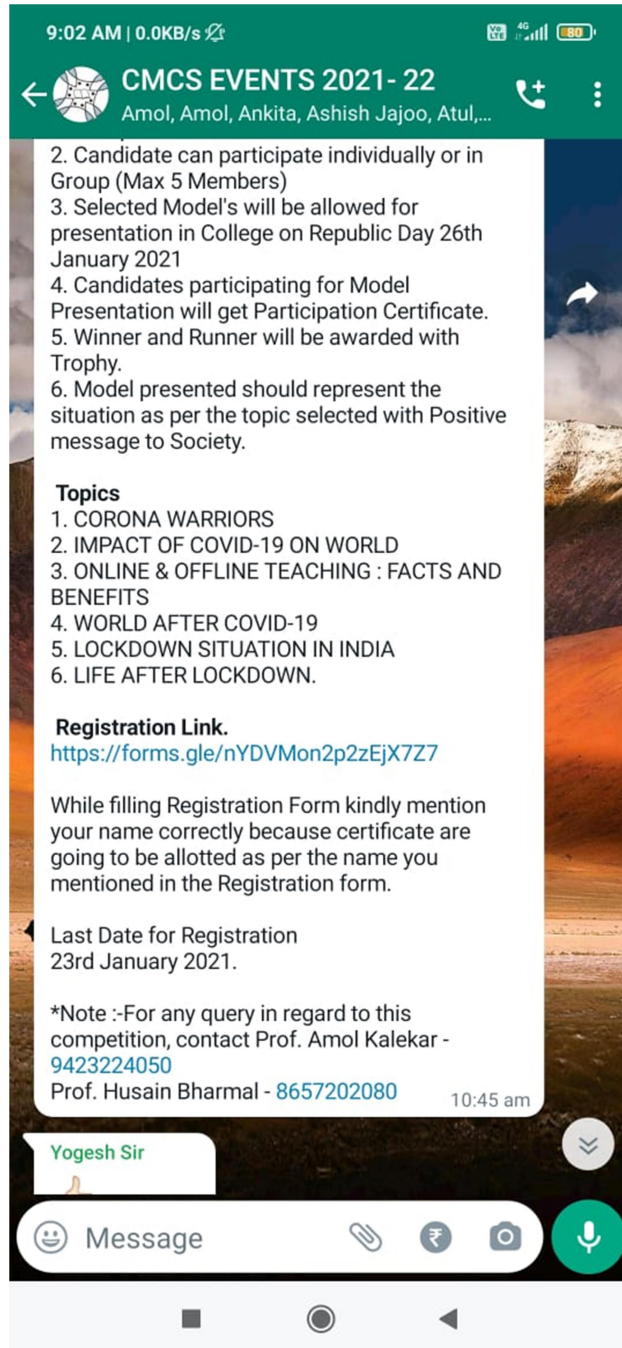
9:02 AM | 0.0KB/s

4G 80

CMCS EVENTS 2021- 22
Amol, Amol, Ankita, Ashish Jajoo, Atul,...

2. Candidate can participate individually or in Group (Max 5 Members)
3. Selected Model's will be allowed for presentation in College on Republic Day 26th January 2021
4. Candidates participating for Model Presentation will get Participation Certificate.
5. Winner and Runner will be awarded with Trophy.
6. Model presented should represent the situation as per the topic selected with Positive message to Society.

Topics
1. CORONA WARRIORS
2. IMPACT OF COVID-19 ON WORLD
3. ONLINE & OFFLINE TEACHING : FACTS AND BENEFITS
4. WORLD AFTER COVID-19
5. LOCKDOWN SITUATION IN INDIA
6. LIFE AFTER LOCKDOWN.

Registration Link.
https://forms.gle/nYDVMon2p2zEjX7Z7

While filling Registration Form kindly mention your name correctly because certificate are going to be allotted as per the name you mentioned in the Registration form.

Last Date for Registration
23rd January 2021.

*Note :-For any query in regard to this competition, contact Prof. Amol Kalekar - 9423224050
Prof. Husain Bharmal - 8657202080
10:45 am

Yogesh Sir

Message